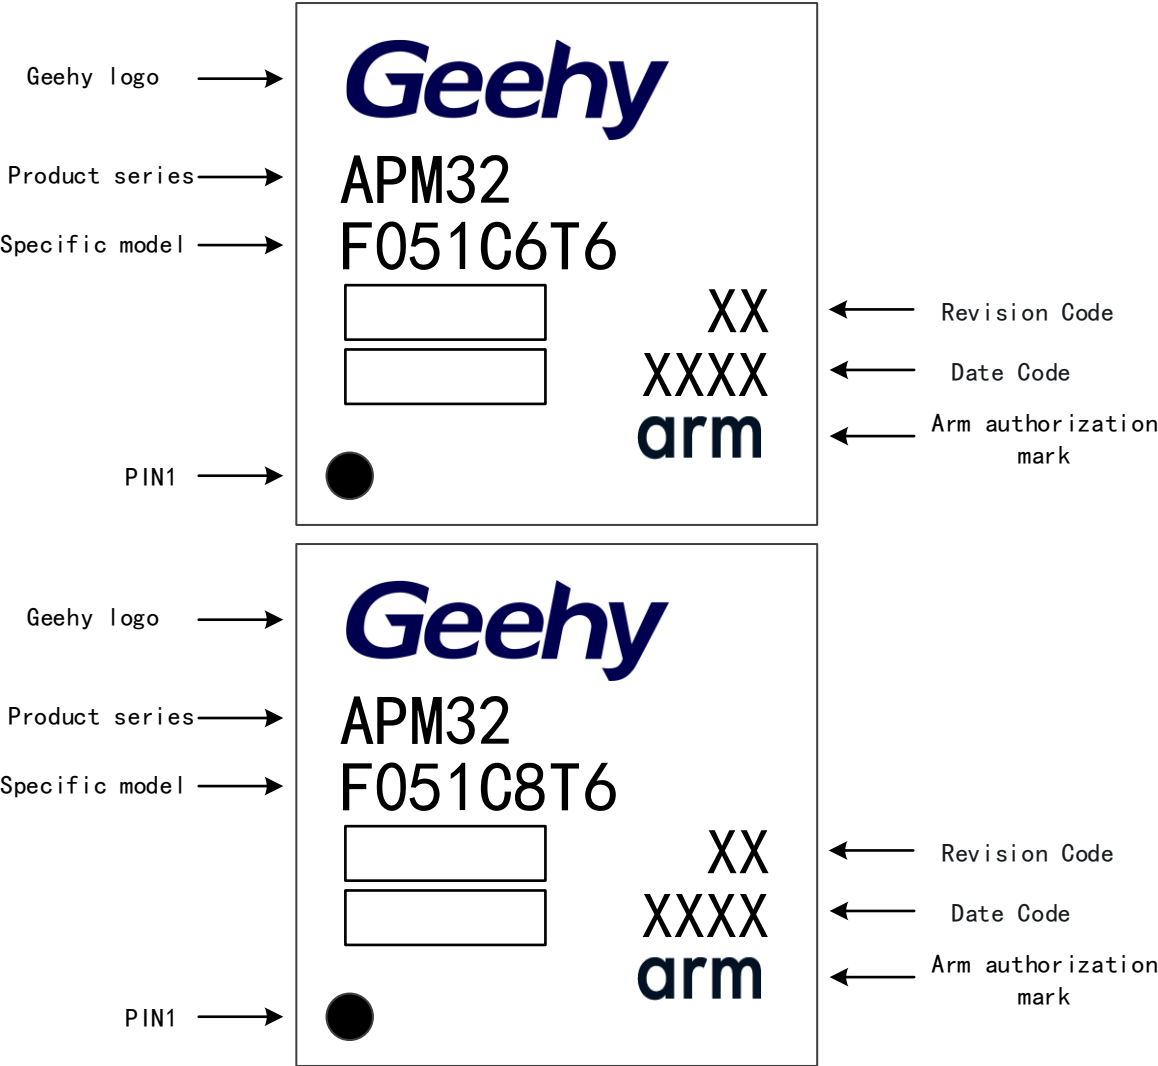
Geehy logo
Product series
Specific model
PIN1

Geehy
APM32
F051C6T6
XX
XXXX
arm

Revision Code
Date Code
Arm authorization mark

Geehy logo
Product series
Specific model
PIN1

Geehy
APM32
F051C8T6
XX
XXXX
arm

Revision Code
Date Code
Arm authorization mark